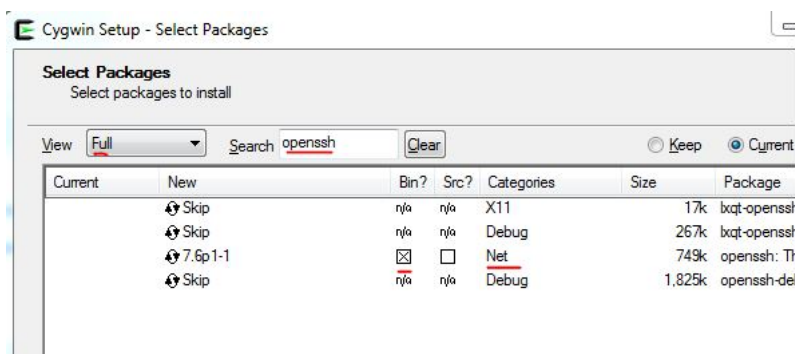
Cygwin Setup - Select Packages

Select Packages
Select packages to install

View Full Search openssh Clear Keep Current

| Current | New | Bin? | Src? | Categories | Size | Package |
|---|---|---|---|---|---|---|
| | Skip | n/a | n/a | X11 | 17k | lxqt-openssh |
| | Skip | n/a | n/a | Debug | 267k | lxqt-openssh |
| | 7.6p1-1 | ☒ | ☐ | Net | 749k | openssh: Th |
| | Skip | n/a | n/a | Debug | 1,825k | openssh-del |